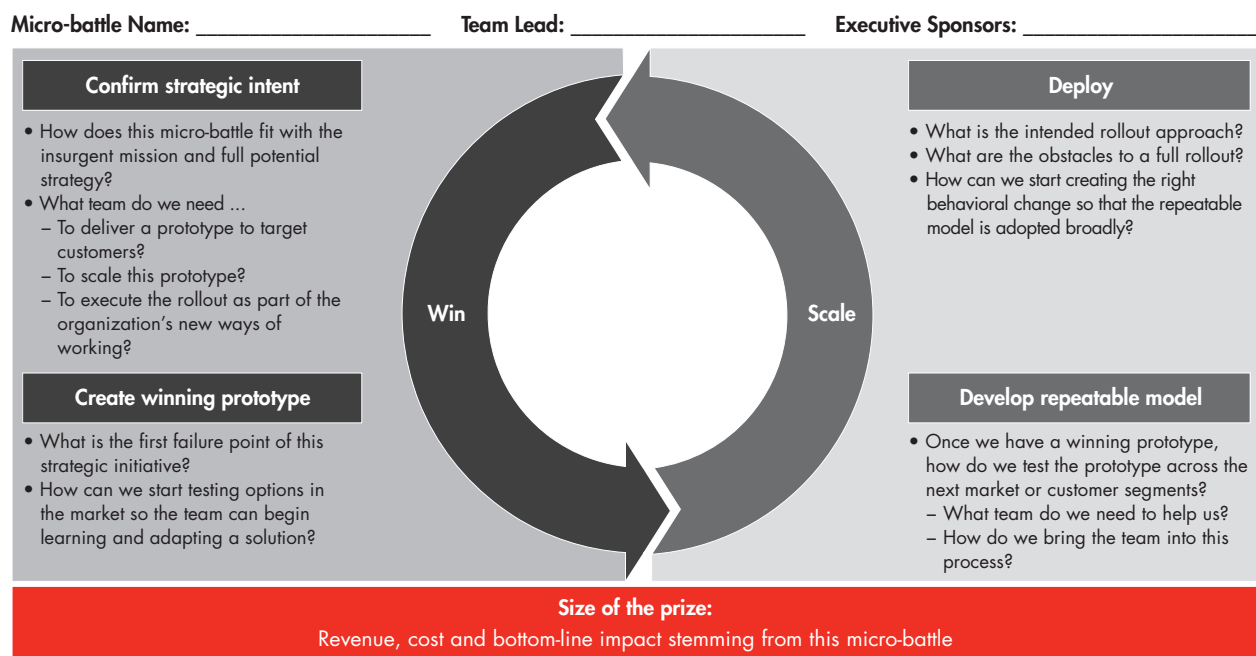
Micro-battle Name: ____________________ Team Lead: ____________________ Executive Sponsors: ____________________

Confirm strategic intent

• How does this micro-battle fit with the insurgent mission and full potential strategy?
• What team do we need ...
– To deliver a prototype to target customers?
– To scale this prototype?
– To execute the rollout as part of the organization's new ways of working?

Create winning prototype

• What is the first failure point of this strategic initiative?
• How can we start testing options in the market so the team can begin learning and adapting a solution?

Win

Scale

Deploy

• What is the intended rollout approach?
• What are the obstacles to a full rollout?
• How can we start creating the right behavioral change so that the repeatable model is adopted broadly?

Develop repeatable model

• Once we have a winning prototype, how do we test the prototype across the next market or customer segments?
– What team do we need to help us?
– How do we bring the team into this process?

Size of the prize:
Revenue, cost and bottom-line impact stemming from this micro-battle